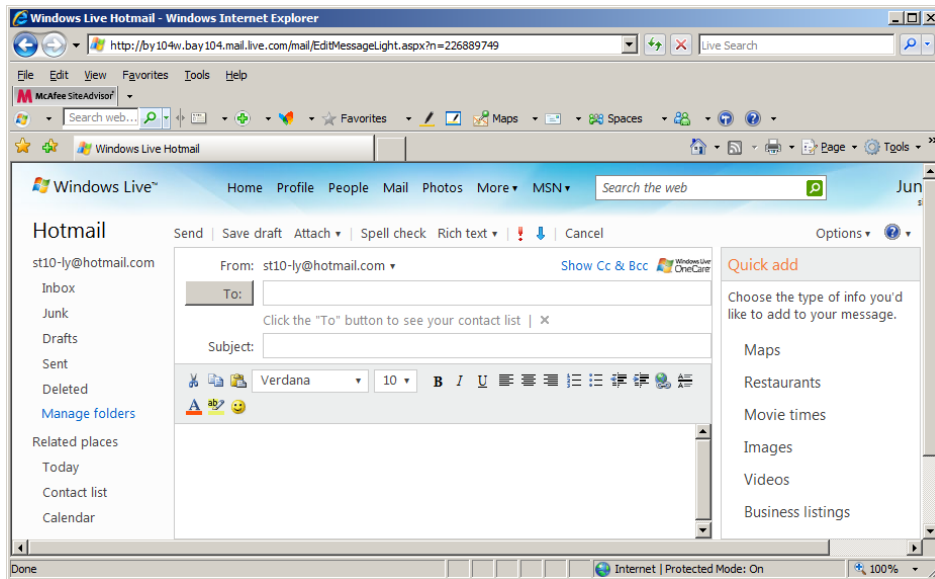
Windows Live Hotmail - Windows Internet Explorer

http://by104w.bay104.mail.live.com/mail/EditMessageLight.aspx?n=226889749

Live Search

File Edit View Favorites Tools Help

McAfee SiteAdvisor

Search web...

Favorites

Maps

Spaces

Windows Live Hotmail

Page Tools

Windows Live™ Home Profile People Mail Photos More MSN

Search the web

Jun

Hotmail

Send | Save draft Attach | Spell check Rich text | ! | Cancel

Options

st10-ly@hotmail.com

Inbox

Junk

Drafts

Sent

Deleted

Manage folders

Related places

Today

Contact list

Calendar

From: st10-ly@hotmail.com

Show Cc & Bcc

Windows Live OneCare

To:

Click the "To" button to see your contact list | ×

Subject:

Verdana

10

B I U

Quick add

Choose the type of info you'd like to add to your message.

Maps

Restaurants

Movie times

Images

Videos

Business listings

Done

Internet | Protected Mode: On

100%